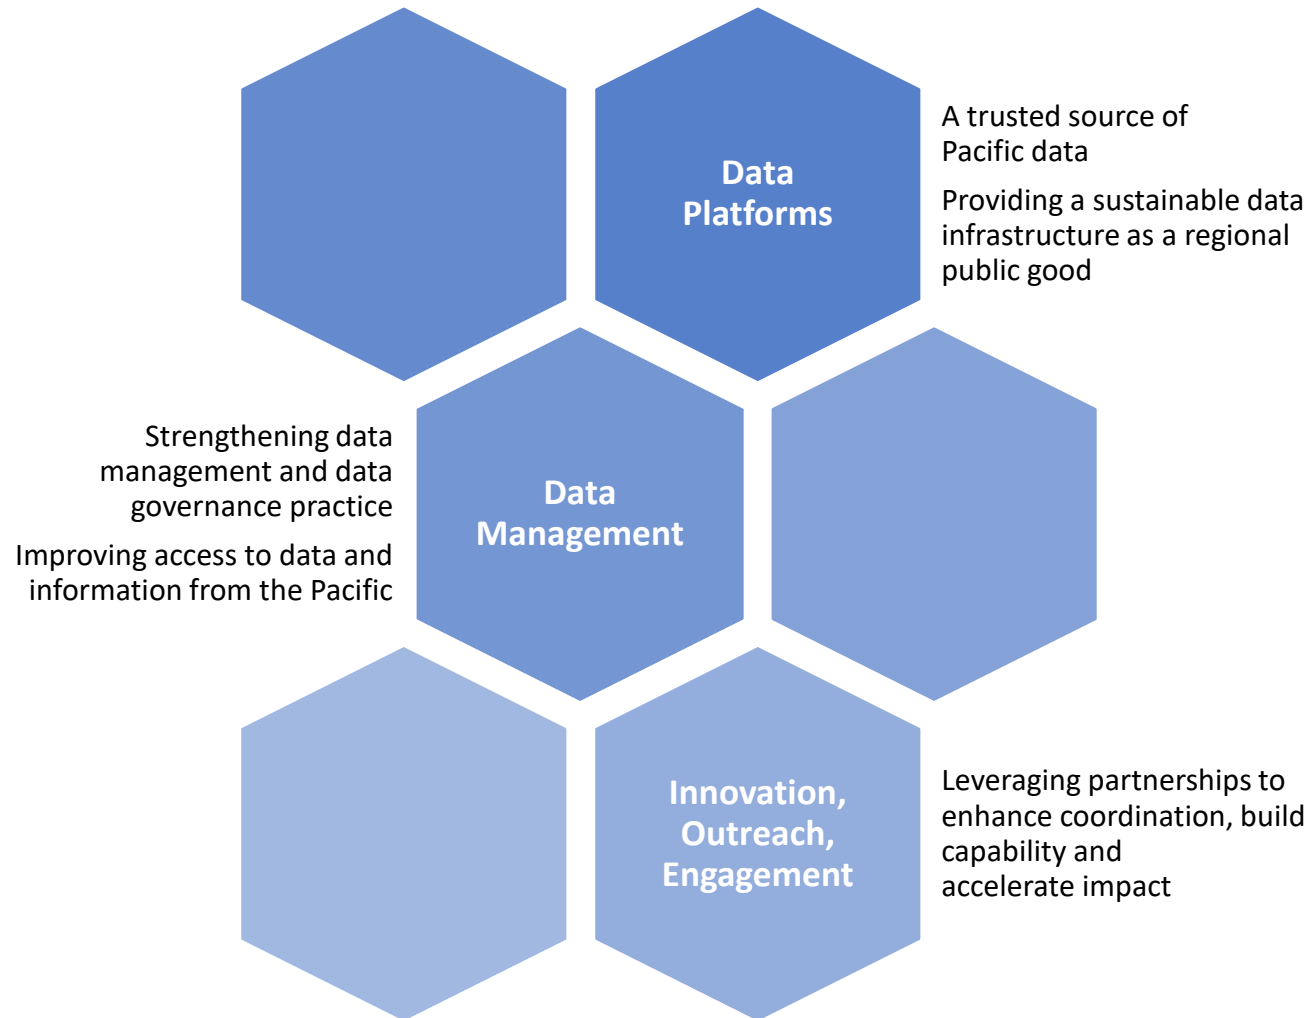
Data Platforms

A trusted source of Pacific data

Providing a sustainable data infrastructure as a regional public good

Strengthening data management and data governance practice

Improving access to data and information from the Pacific

Data Management

Innovation, Outreach, Engagement

Leveraging partnerships to enhance coordination, build capability and accelerate impact